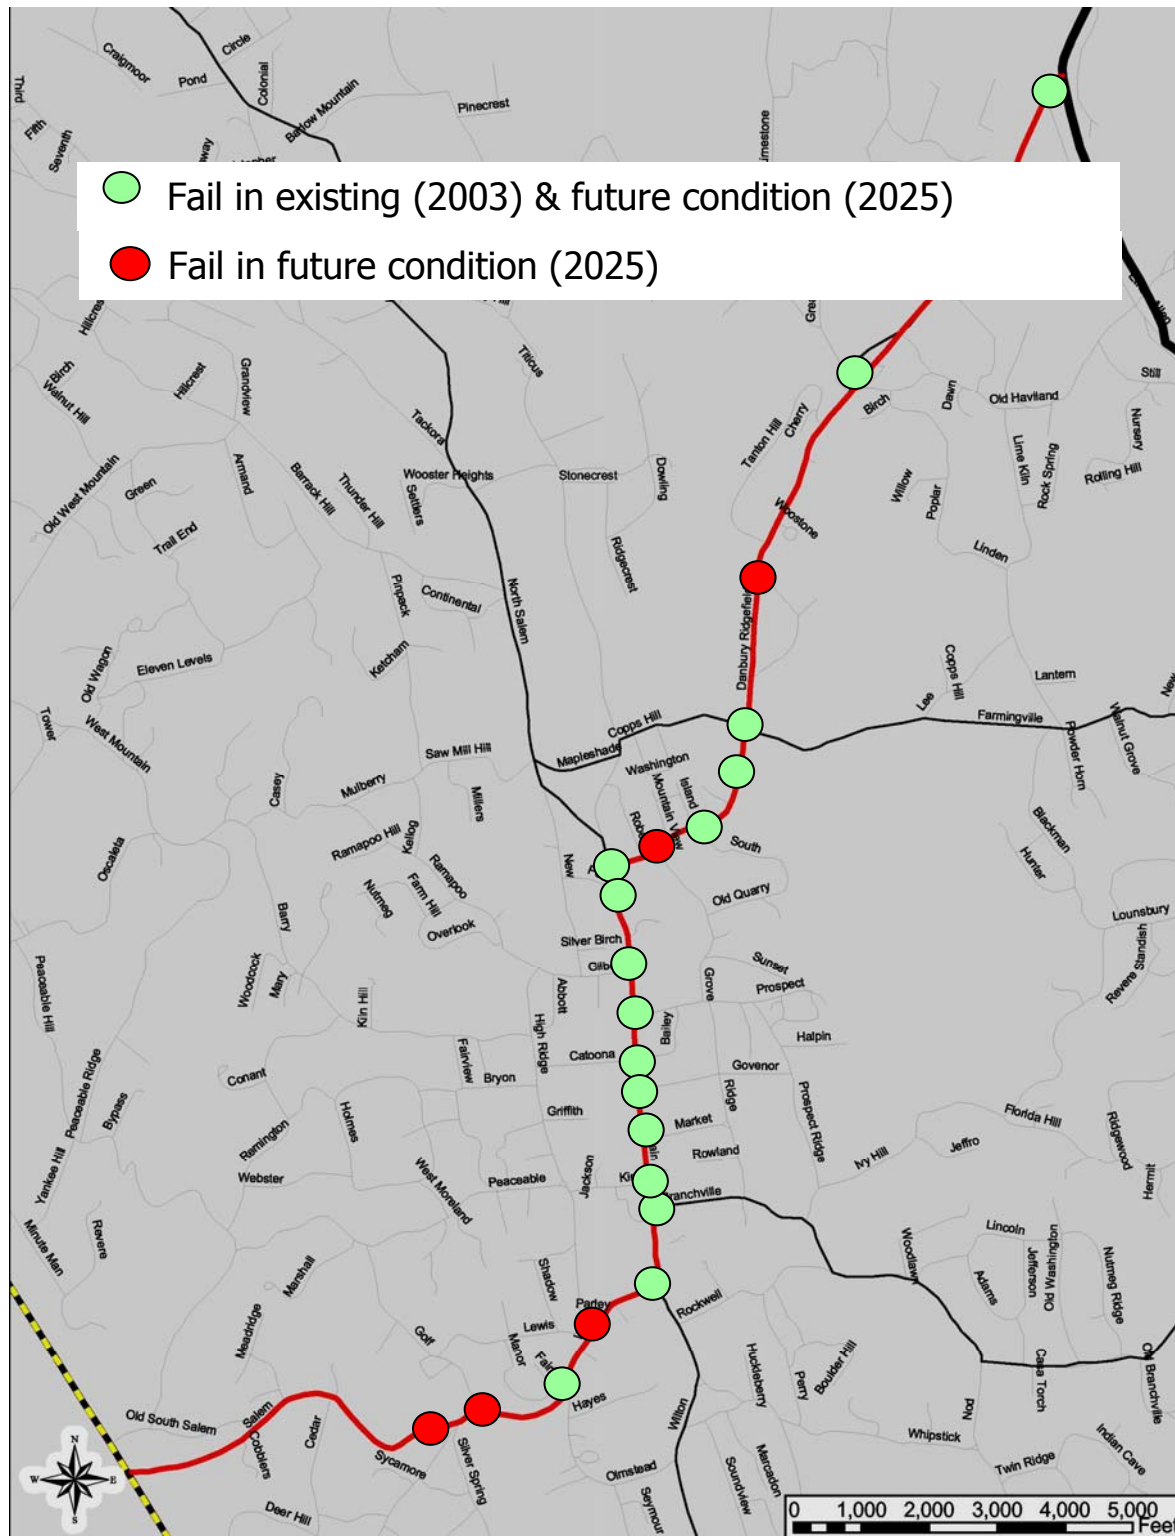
Fail in existing (2003) & future condition (2025)
Fail in future condition (2025)

Craigmoor
Circle
Pond
Colonial
Third
Fifth
Seventh
Barlow Mountain
Pinecrest
Limestone
Hillcrest
Birch
Walnut Hill
Hillcrest
Grandview
Titicus
Tackora
Old West Mountain
Green
Armand
Barrack Hill
Thunder Hill
Wooster Heights
Settlers
Stonecrest
Dowling
Ridgecrest
Tanton Hill
Cherry
Birch
Dawn
Old Haviland
Still
Nursery
Lime Kiln
Rock Spring
Rolling Hill
Willow
Poplar
Wooster
Linden
Trail End
Continental
North Salem
Pinpack
Ketcham
Danbury Ridgefield
Copps Hill
Lantern
Old Wagon
Eleven Levels
Lee
Farmingville
Powder Horn
Walnut Grove
Tower
West Mountain
Saw Mill Hill
Copps Hill
Mapleshade
Washington
Mountain View
Island
Casey
Mulberry
Millers
Blackman
Ramapoo Hill
Kellog
Ramapoo
Robin
South
Hunter
Oscaleta
Nutmeg
Farm Hill
New
Old Quarry
Overlook
Silver Birch
Lounsbury
Barry
Standish
Revere
Peaceable Hill
Woodcock
Mary
Kiln Hill
Abbott
Gilbert
Grove
Sunset
Prospect
High Ridge
Bailey
Halpin
Fairview
Catoona
Govenor
Conant
Bryon
Peaceable Ridge
Bypass
Holmes
Griffith
Ridge
Prospect Ridge
Market
Florida Hill
Ridgewood
Remington
Rowland
Ivy Hill
Jeffro
Webster
West Moreland
Peaceable
Jackson
Main
King
Branchville
Hermit
Yankee Hill
Lincoln
Minute Man
Revere
Marshall
Shadow
Woodlawn
Adams
Jefferson
Old Washington
Nutmeg Ridge
Paddy
Rockwell
Meadridge
Goff
Lewis
Manor
Fairfield
Huckleberry
Perry
Boulder Hill
Casa Torch
Old Branchville
Old South Salem
Salem
Cobblers
Cedar
Hayes
Sycamore
Silver Spring
Wilton
Nod
Whipstick
Indian Cave
Twin Ridge
Olmstead
Soundview
Mareaton
Seymour
Deer Hill
N
S
E
W
0 1,000 2,000 3,000 4,000 5,000
Feet